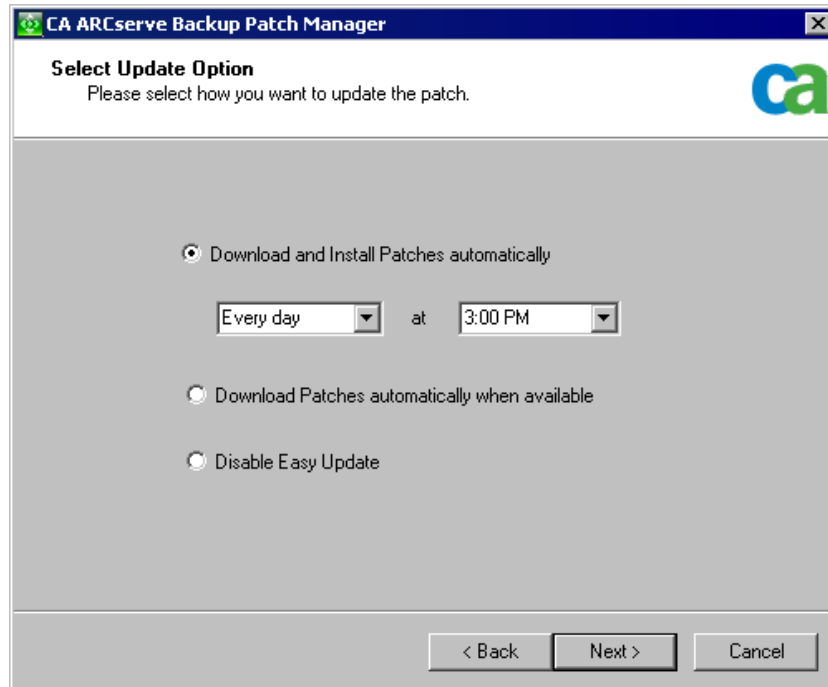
CA ARCserve Backup Patch Manager

Select Update Option
Please select how you want to update the patch.

ca

Download and Install Patches automatically

Every day at 3:00 PM

Download Patches automatically when available

Disable Easy Update

< Back Next > Cancel